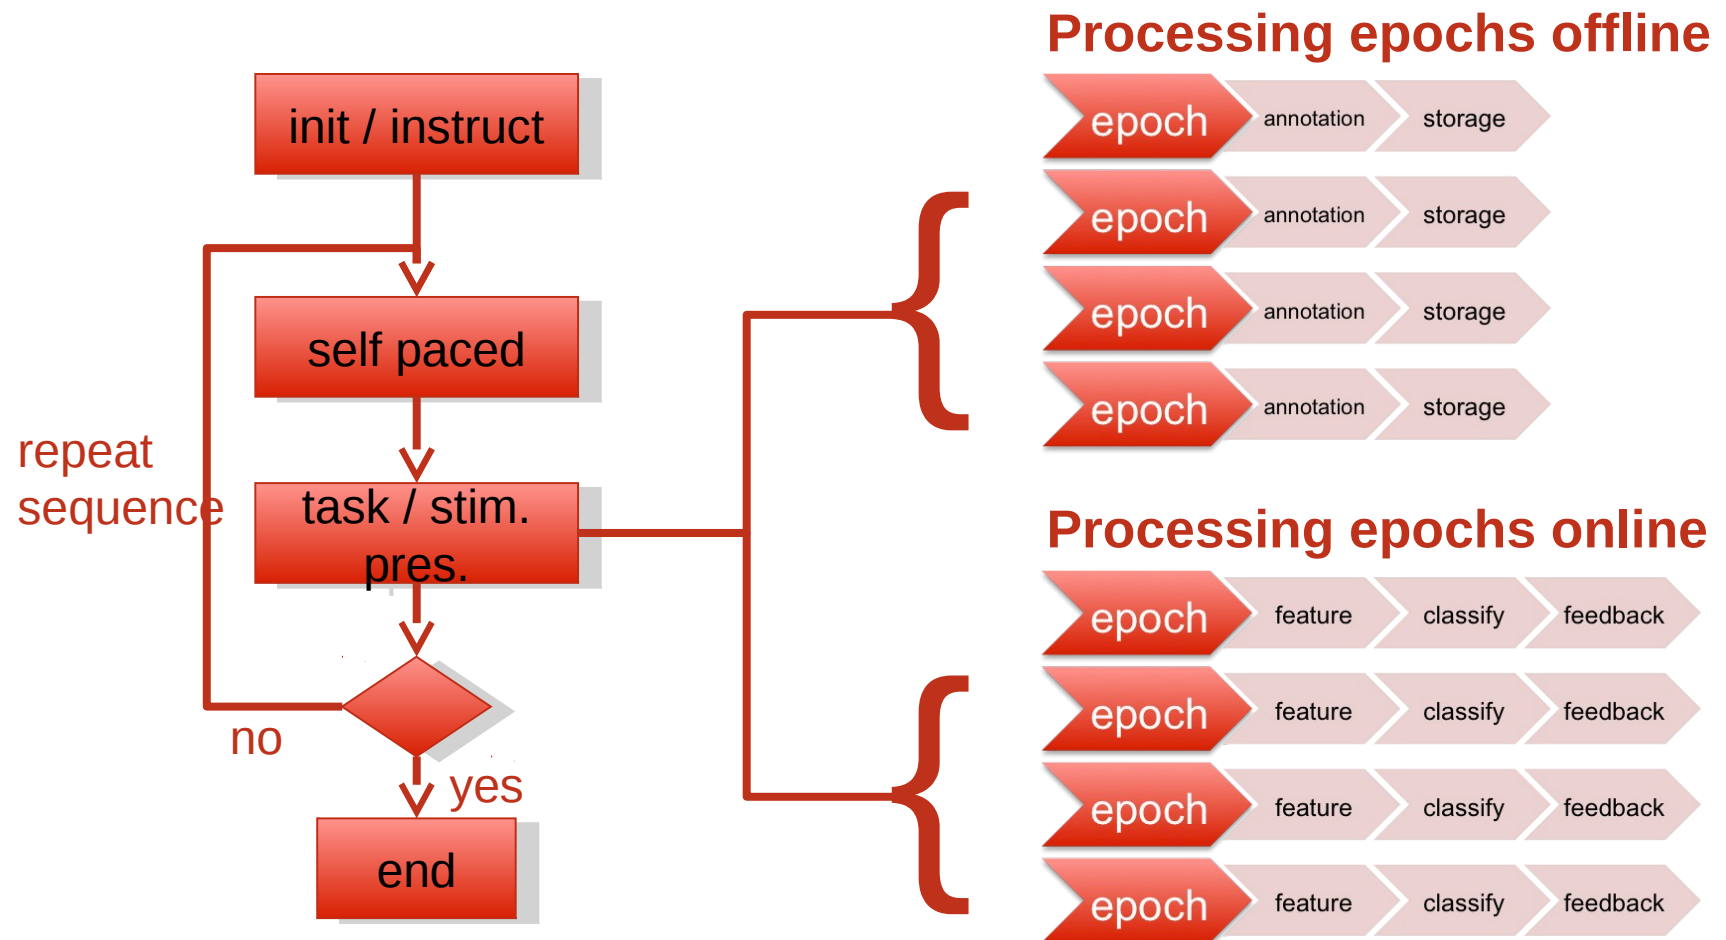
init / instruct

self paced

task / stim. pres.

repeat sequence

no

yes

end

Processing epochs offline

epoch annotation storage

epoch annotation storage

epoch annotation storage

epoch annotation storage

Processing epochs online

epoch feature classify feedback

epoch feature classify feedback

epoch feature classify feedback

epoch feature classify feedback